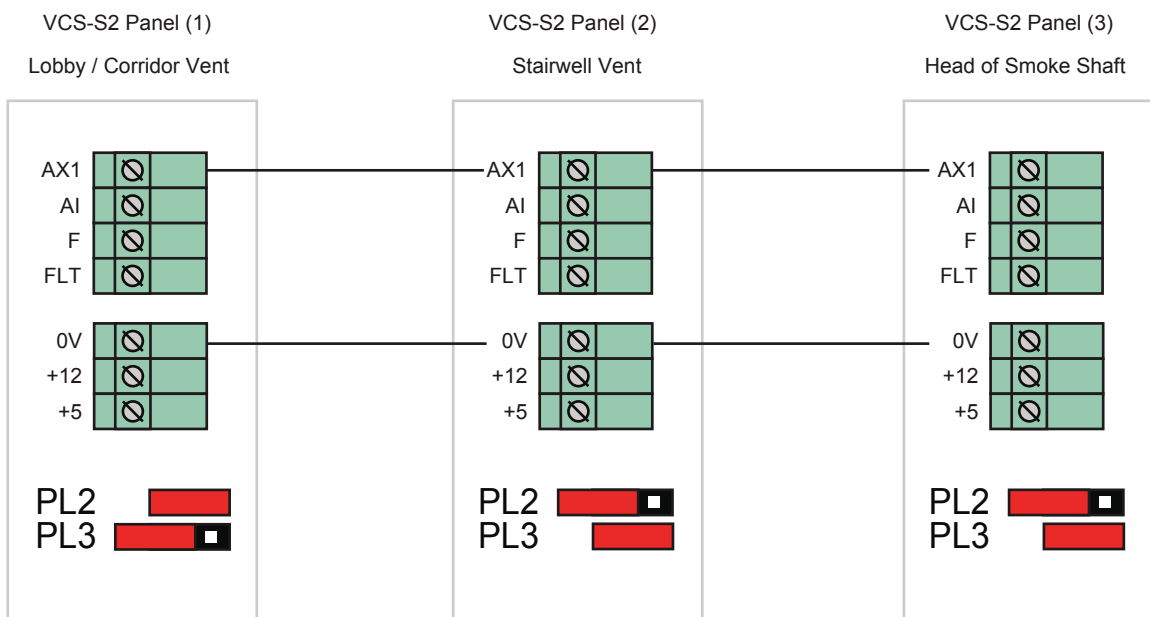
VCS-S2 Panel (1)
Lobby / Corridor Vent

AX1
AI
F
FLT

0V
+12
+5

PL2
PL3

VCS-S2 Panel (2)
Stairwell Vent

AX1
AI
F
FLT

0V
+12
+5

PL2
PL3

VCS-S2 Panel (3)
Head of Smoke Shaft

AX1
AI
F
FLT

0V
+12
+5

PL2
PL3